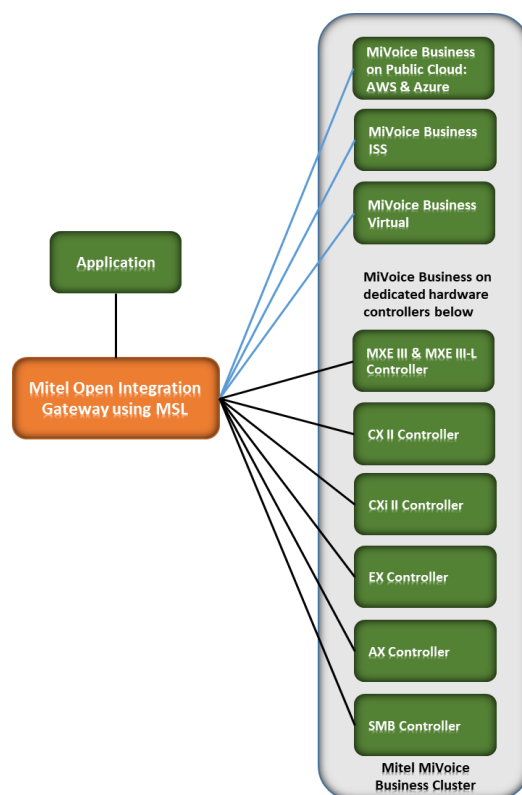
MiVoice Business on Public Cloud: AWS & Azure

MiVoice Business ISS

MiVoice Business Virtual

Application

MiVoice Business on dedicated hardware controllers below

Mitel Open Integration Gateway using MSL

MXE III & MXE III-L Controller

CX II Controller

CXi II Controller

EX Controller

AX Controller

SMB Controller

Mitel MiVoice Business Cluster